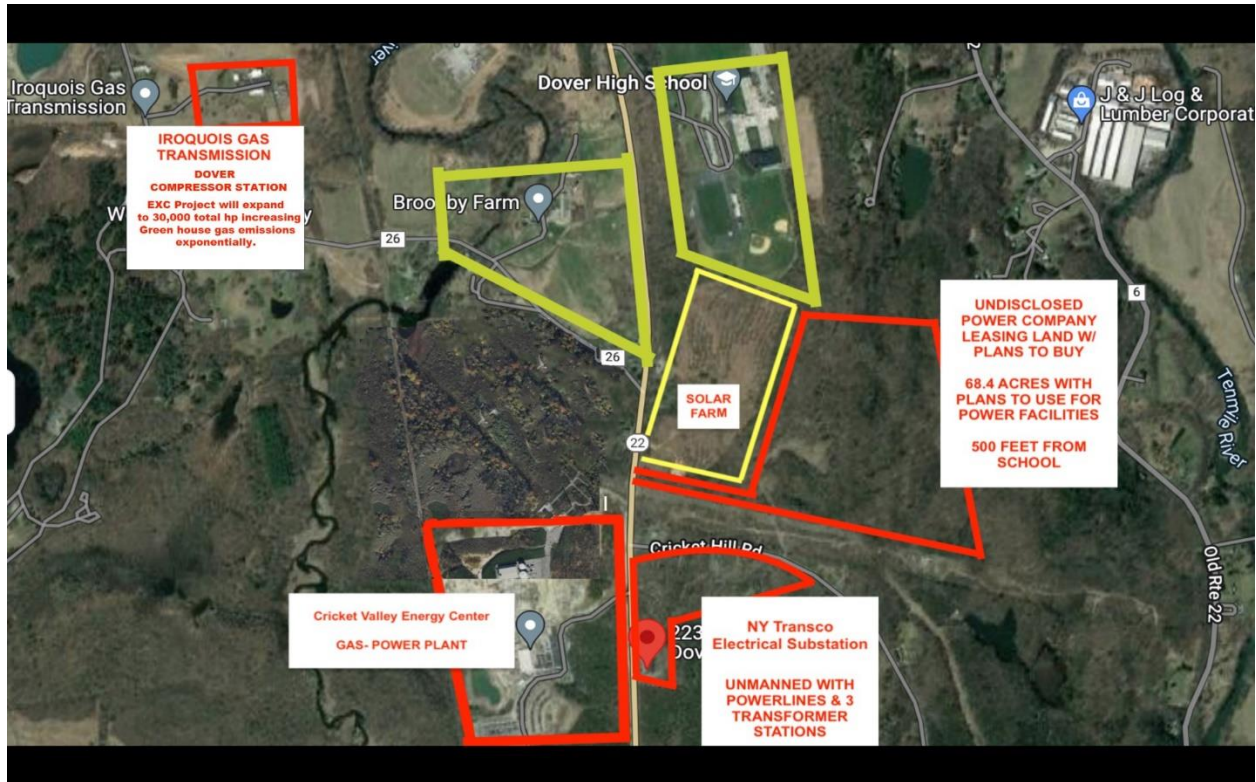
Iroquois Gas Transmission

IROQUOIS GAS TRANSMISSION

DOVER COMPRESSOR STATION

EXC Project will expand to 30,000 total hp increasing Green house gas emissions exponentially.

Dover High School

J & J Log & Lumber Corporat

Broo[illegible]by Farm

W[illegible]y

26

26

6

UNDISCLOSED POWER COMPANY LEASING LAND W/ PLANS TO BUY

68.4 ACRES WITH PLANS TO USE FOR POWER FACILITIES

500 FEET FROM SCHOOL

SOLAR FARM

22

Tenmile River

Cricket Hill Rd

Old Rte 22

Cricket Valley Energy Center

GAS- POWER PLANT

223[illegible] Dov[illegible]

NY Transco Electrical Substation

UNMANNED WITH POWERLINES & 3 TRANSFORMER STATIONS